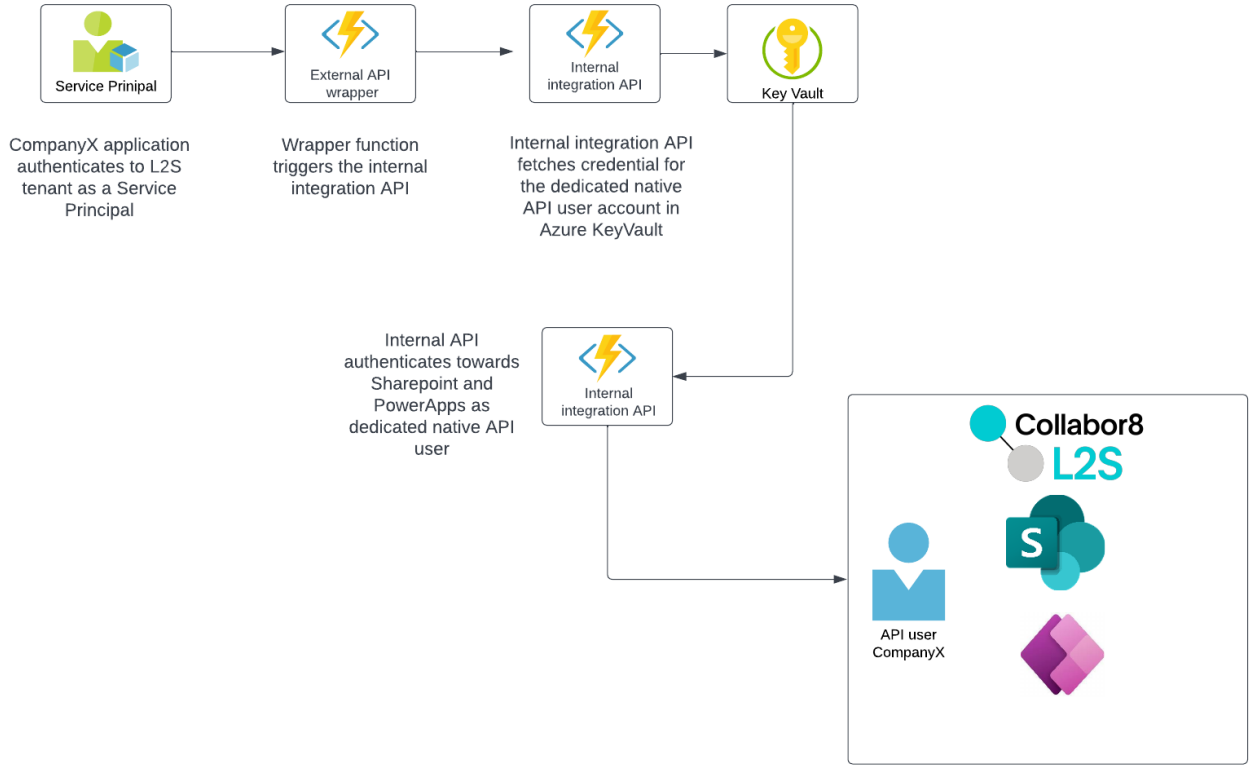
Service Prinipal

External API wrapper

Internal integration API

Key Vault

CompanyX application authenticates to L2S tenant as a Service Principal

Wrapper function triggers the internal integration API

Internal integration API fetches credential for the dedicated native API user account in Azure KeyVault

Internal API authenticates towards Sharepoint and PowerApps as dedicated native API user

Internal integration API

Collabor8

L2S

S

API user CompanyX